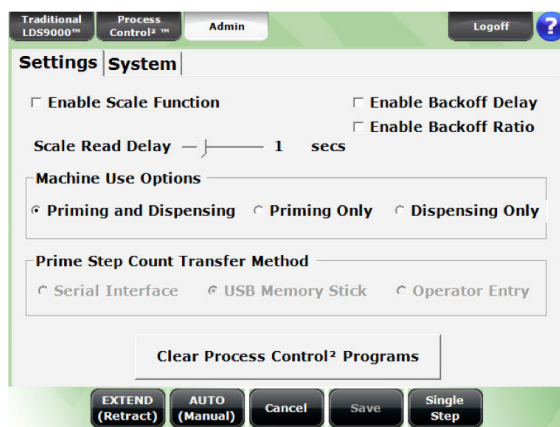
Traditional LDS9000™ | Process Control² ™ | Admin | Logoff | ?

Settings | System

☐ Enable Scale Function

☐ Enable Backoff Delay

☐ Enable Backoff Ratio

Scale Read Delay 1 secs

Machine Use Options

◉ Priming and Dispensing ○ Priming Only ○ Dispensing Only

Prime Step Count Transfer Method

○ Serial Interface ◉ USB Memory Stick ○ Operator Entry

Clear Process Control² Programs

EXTEND (Retract) | AUTO (Manual) | Cancel | Save | Single Step